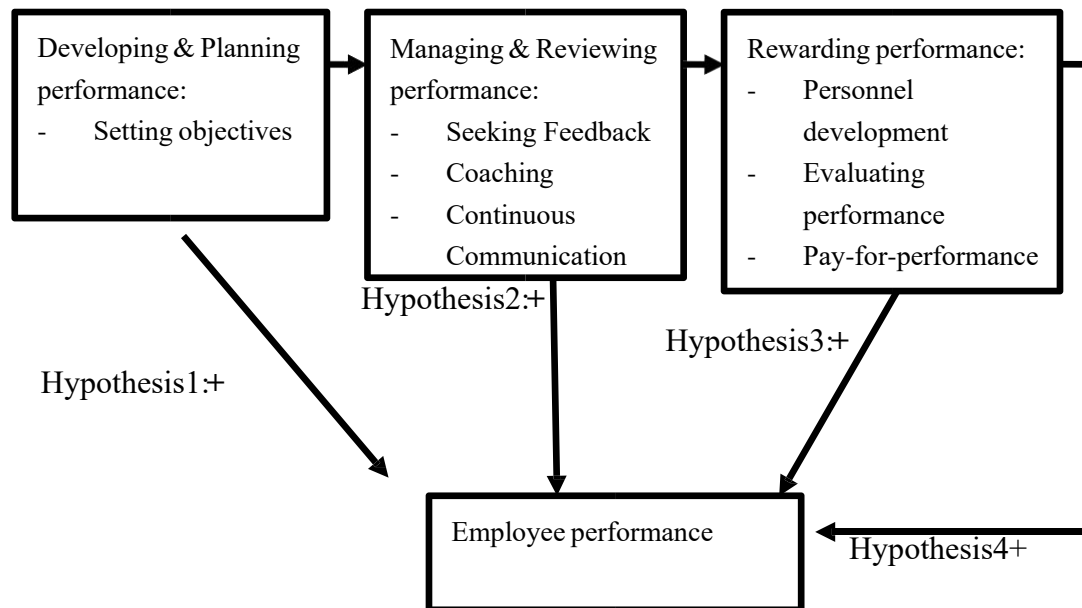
Developing & Planning performance:
- Setting objectives

Managing & Reviewing performance:
- Seeking Feedback
- Coaching
- Continuous Communication

Rewarding performance:
- Personnel development
- Evaluating performance
- Pay-for-performance

Hypothesis2:+

Hypothesis3:+

Hypothesis1:+

Employee performance

Hypothesis4+